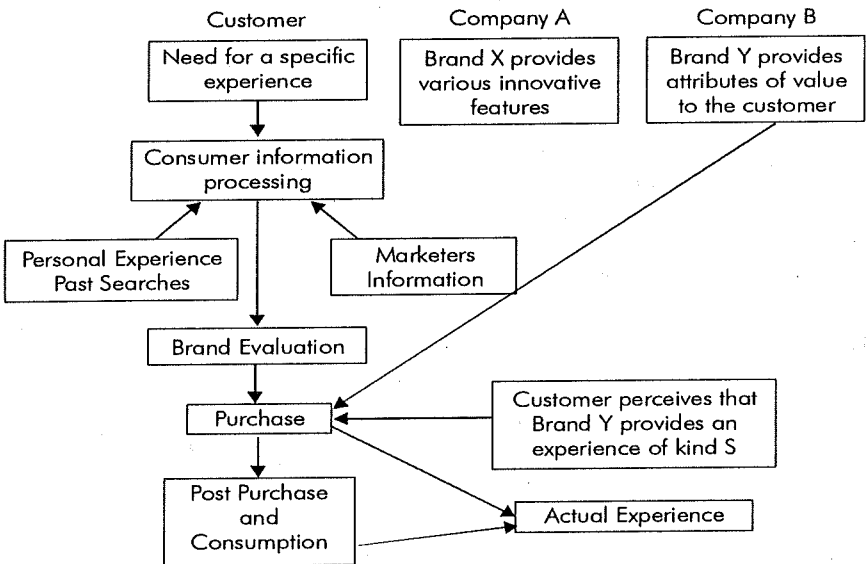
Customer

Company A

Company B

Need for a specific experience

Brand X provides various innovative features

Brand Y provides attributes of value to the customer

Consumer information processing

Personal Experience Past Searches

Marketers Information

Brand Evaluation

Purchase

Customer perceives that Brand Y provides an experience of kind S

Post Purchase and Consumption

Actual Experience